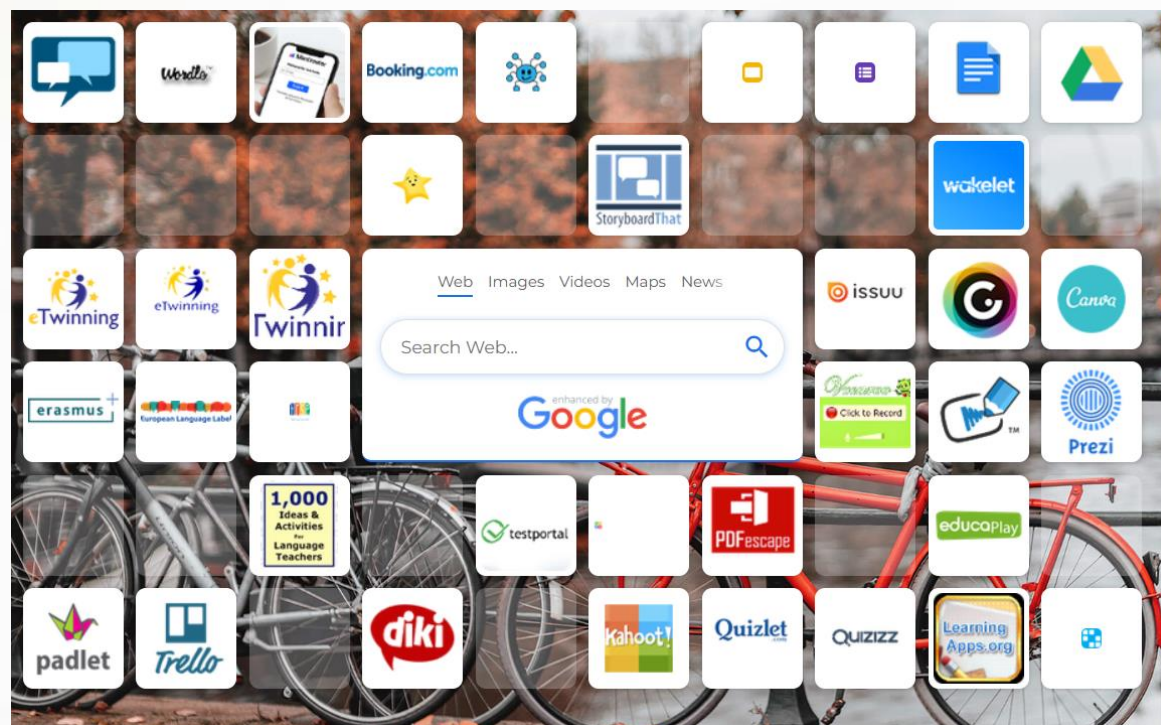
Wordle
Booking.com
StoryboardThat
wakelet
eTwinning
eTwinning
Twinnir
Web Images Videos Maps News
Search Web...
enhanced by Google
issuu
Canva
erasmus+
European Language Label
Click to Record
Prezi
1,000 Ideas & Activities For Language Teachers
testportal
PDFescape
educaplay
padlet
Trello
diki
Kahoot!
Quizlet
QUIZIZZ
Learning Apps.org